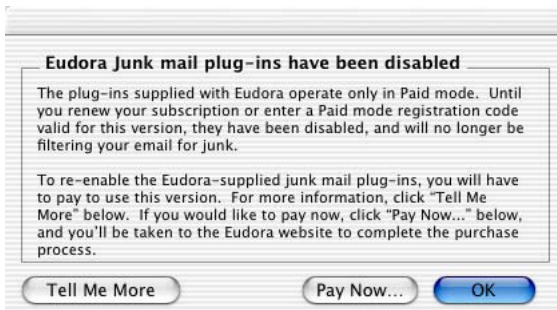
Eudora Junk mail plug-ins have been disabled

The plug-ins supplied with Eudora operate only in Paid mode. Until you renew your subscription or enter a Paid mode registration code valid for this version, they have been disabled, and will no longer be filtering your email for junk.

To re-enable the Eudora-supplied junk mail plug-ins, you will have to pay to use this version. For more information, click "Tell Me More" below. If you would like to pay now, click "Pay Now..." below, and you'll be taken to the Eudora website to complete the purchase process.

Tell Me More

Pay Now...

OK